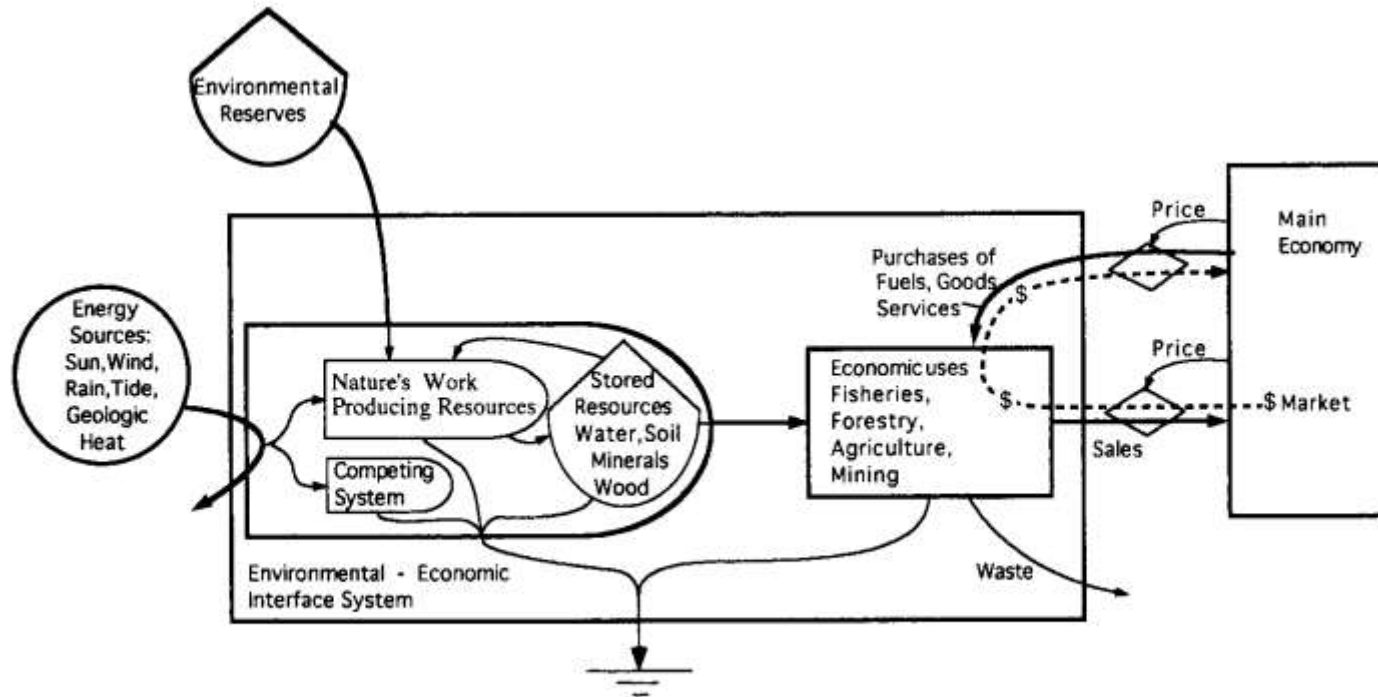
Environmental Reserves

Energy Sources: Sun, Wind, Rain, Tide, Geologic Heat

Nature's Work Producing Resources

Stored Resources Water, Soil Minerals Wood

Competing System

Purchases of Fuels, Goods Services

Price

Main Economy

$

Price

Economic uses Fisheries, Forestry, Agriculture, Mining

$

$ Market

Sales

Waste

Environmental - Economic Interface System